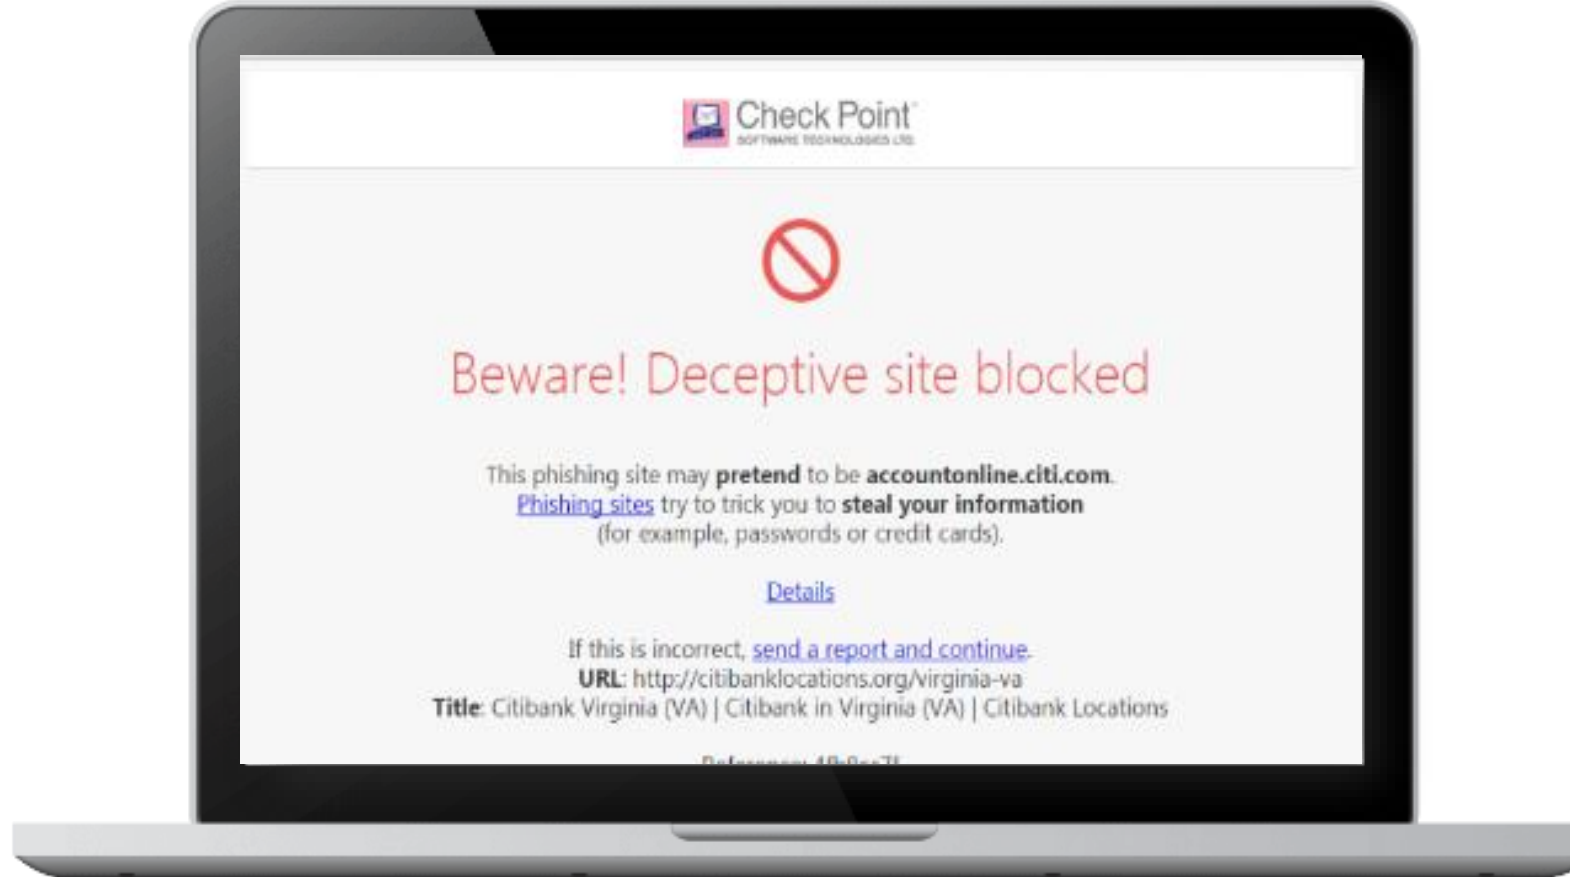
Check Point
SOFTWARE TECHNOLOGIES LTD.

Beware! Deceptive site blocked

This phishing site may **pretend** to be **accountonline.citi.com**.
Phishing sites try to trick you to **steal your information**
(for example, passwords or credit cards).

Details

If this is incorrect, send a report and continue.
**URL**: http://citibanklocations.org/virginia-va
**Title**: Citibank Virginia (VA) | Citibank in Virginia (VA) | Citibank Locations

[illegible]